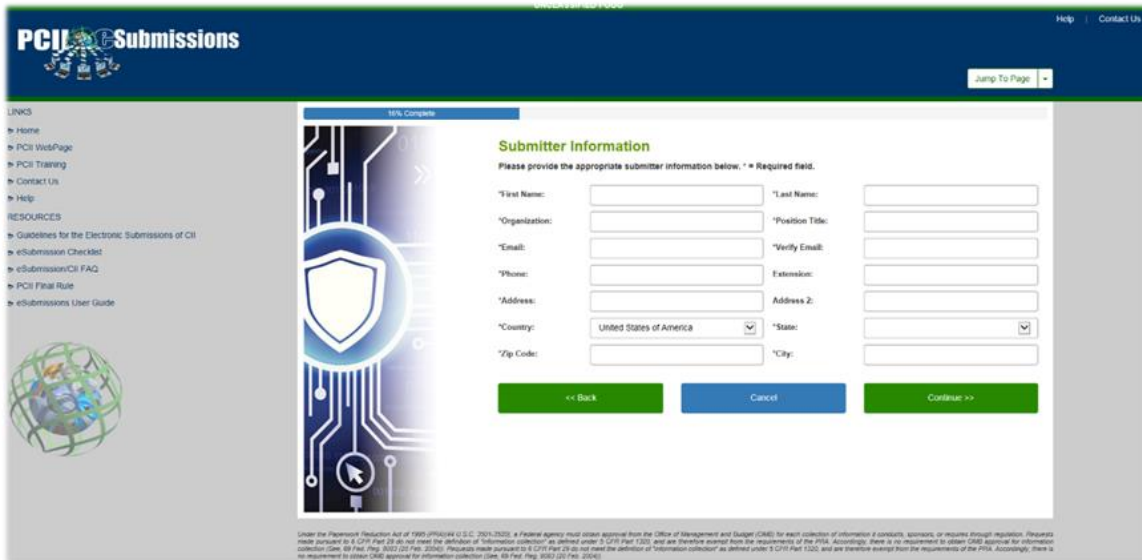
UNCLASSIFIED//FOUO

PCII eSubmissions

Help | Contact Us

Jump To Page

LINKS
Home
PCII WebPage
PCII Training
Contact Us
Help
RESOURCES
Guidelines for the Electronic Submissions of CII
eSubmission Checklist
eSubmission/CII FAQ
PCII Final Rule
eSubmissions User Guide

16% Complete

Submitter Information
Please provide the appropriate submitter information below. * = Required field.

*First Name:
*Last Name:
*Organization:
*Position Title:
*Email:
*Verify Email:
*Phone:
Extension:
*Address:
Address 2:
*Country: United States of America
*State:
*Zip Code:
*City:

<< Back
Cancel
Continue >>

Under the Paperwork Reduction Act of 1995 (PRA)(44 U.S.C. 3501-3520), a Federal agency must obtain approval from the Office of Management and Budget (OMB) for each collection of information it conducts, sponsors, or requires through regulation. Requests made pursuant to 6 CFR Part 29 do not meet the definition of "information collection" as defined under 5 CFR Part 1320, and are therefore exempt from the requirements of the PRA. Accordingly, there is no requirement to obtain OMB approval for information collection (See, 69 Fed. Reg. 8083 (20 Feb. 2004)). Requests made pursuant to 6 CFR Part 29 do not meet the definition of "information collection" as defined under 5 CFR Part 1320, and are therefore exempt from the requirements of the PRA. Accordingly, there is no requirement to obtain OMB approval for information collection (See, 69 Fed. Reg. 8083 (20 Feb. 2004)).